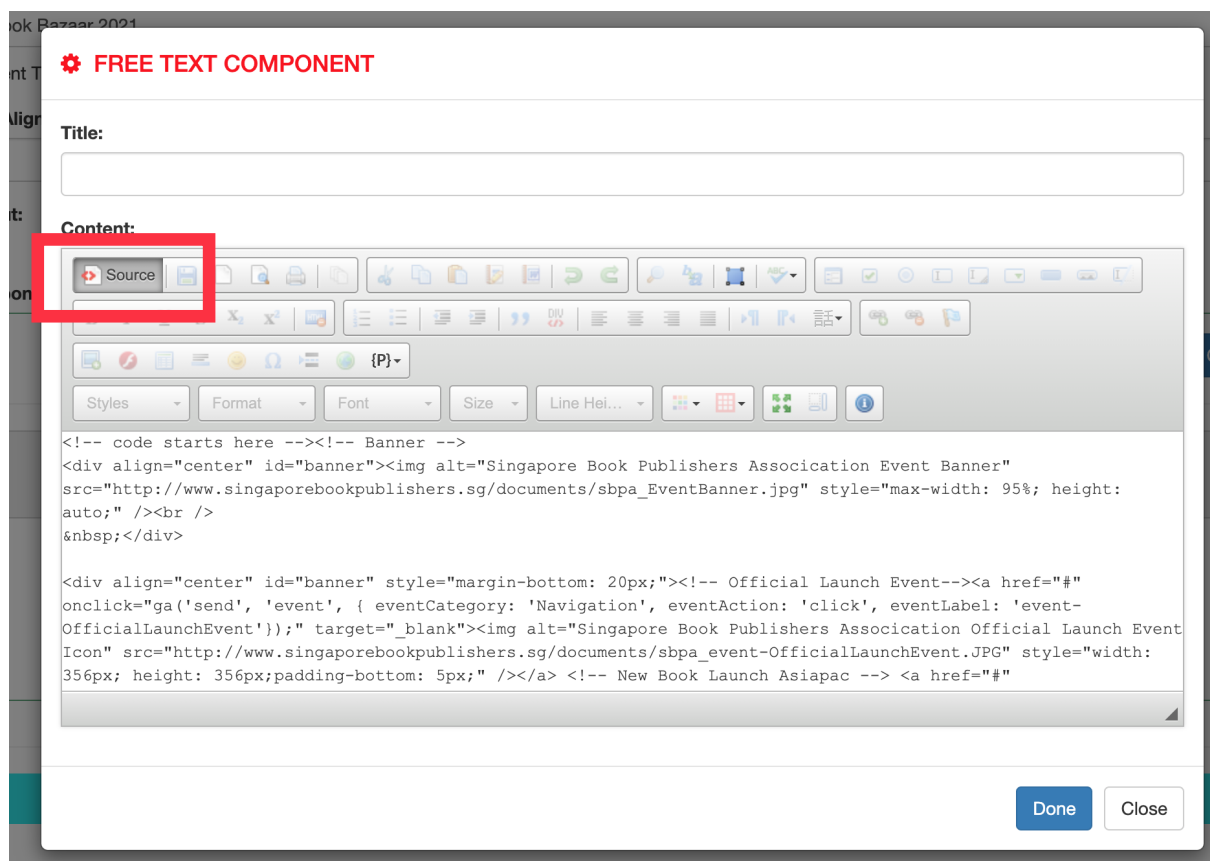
ok Bazaar 2021

nt T

Alig

t:

FREE TEXT COMPONENT

Title:

Content:

Source

$X_2$ $X^2$

DIV

{P}

Styles
Format
Font
Size
Line Hei...

<!-- code starts here --><!-- Banner -->
<div align="center" id="banner"><img alt="Singapore Book Publishers Assocication Event Banner" src="http://www.singaporebookpublishers.sg/documents/sbpa_EventBanner.jpg" style="max-width: 95%; height: auto;" /><br />
&nbsp;</div>

<div align="center" id="banner" style="margin-bottom: 20px;"><!-- Official Launch Event--><a href="#" onclick="ga('send', 'event', { eventCategory: 'Navigation', eventAction: 'click', eventLabel: 'event-OfficialLaunchEvent'});" target="_blank"><img alt="Singapore Book Publishers Assocication Official Launch Event Icon" src="http://www.singaporebookpublishers.sg/documents/sbpa_event-OfficialLaunchEvent.JPG" style="width: 356px; height: 356px;padding-bottom: 5px;" /></a> <!-- New Book Launch Asiapac --> <a href="#"

Done
Close